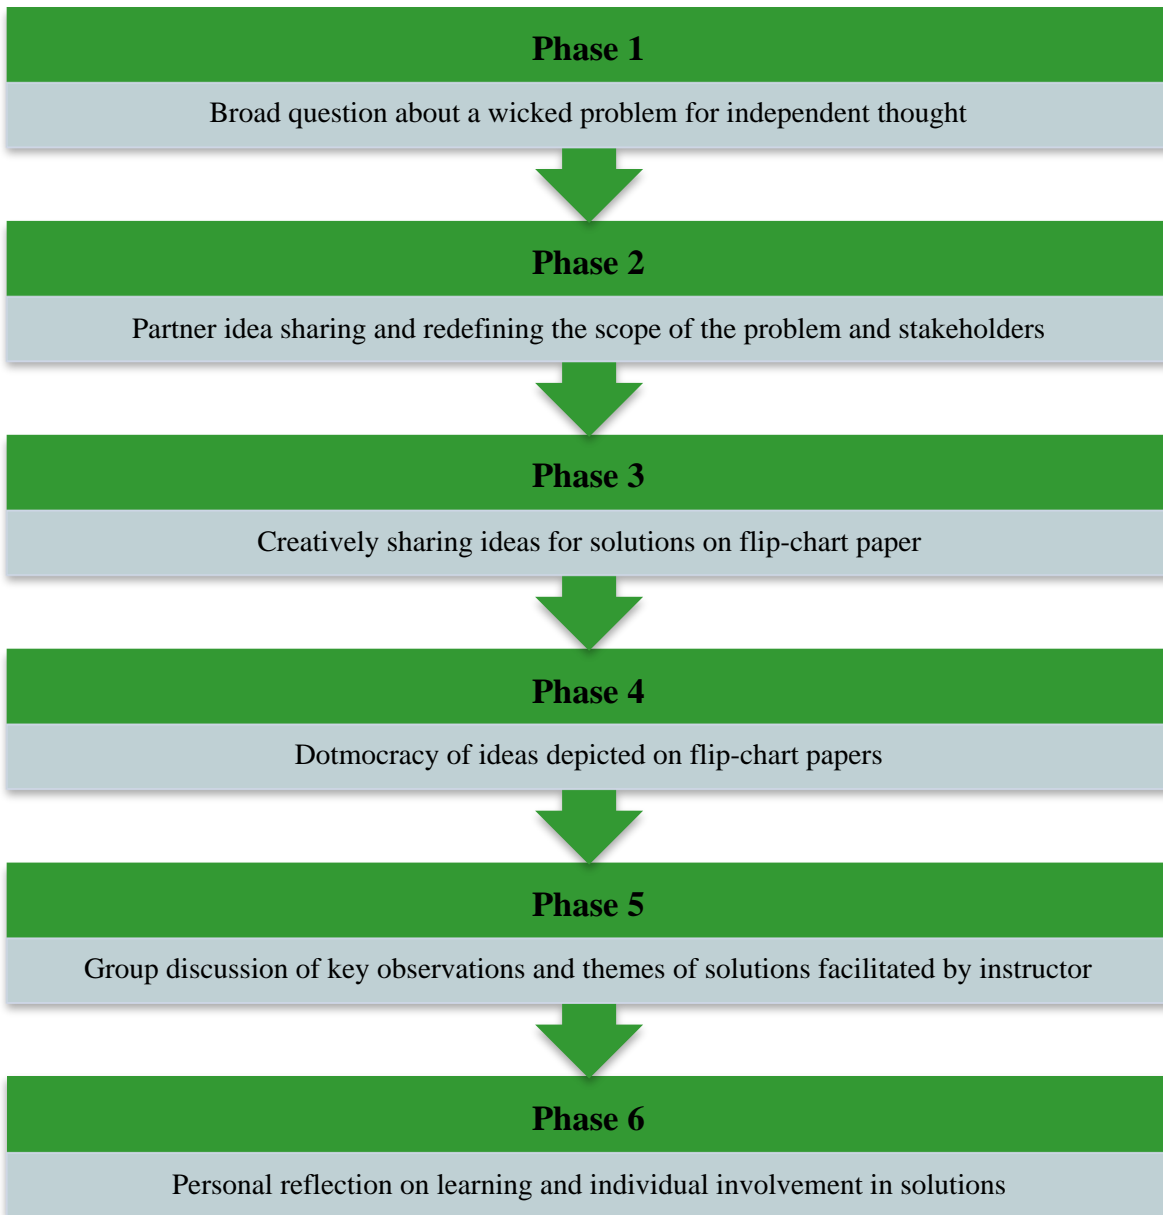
**Phase 1**

Broad question about a wicked problem for independent thought

**Phase 2**

Partner idea sharing and redefining the scope of the problem and stakeholders

**Phase 3**

Creatively sharing ideas for solutions on flip-chart paper

**Phase 4**

Dotmocracy of ideas depicted on flip-chart papers

**Phase 5**

Group discussion of key observations and themes of solutions facilitated by instructor

**Phase 6**

Personal reflection on learning and individual involvement in solutions